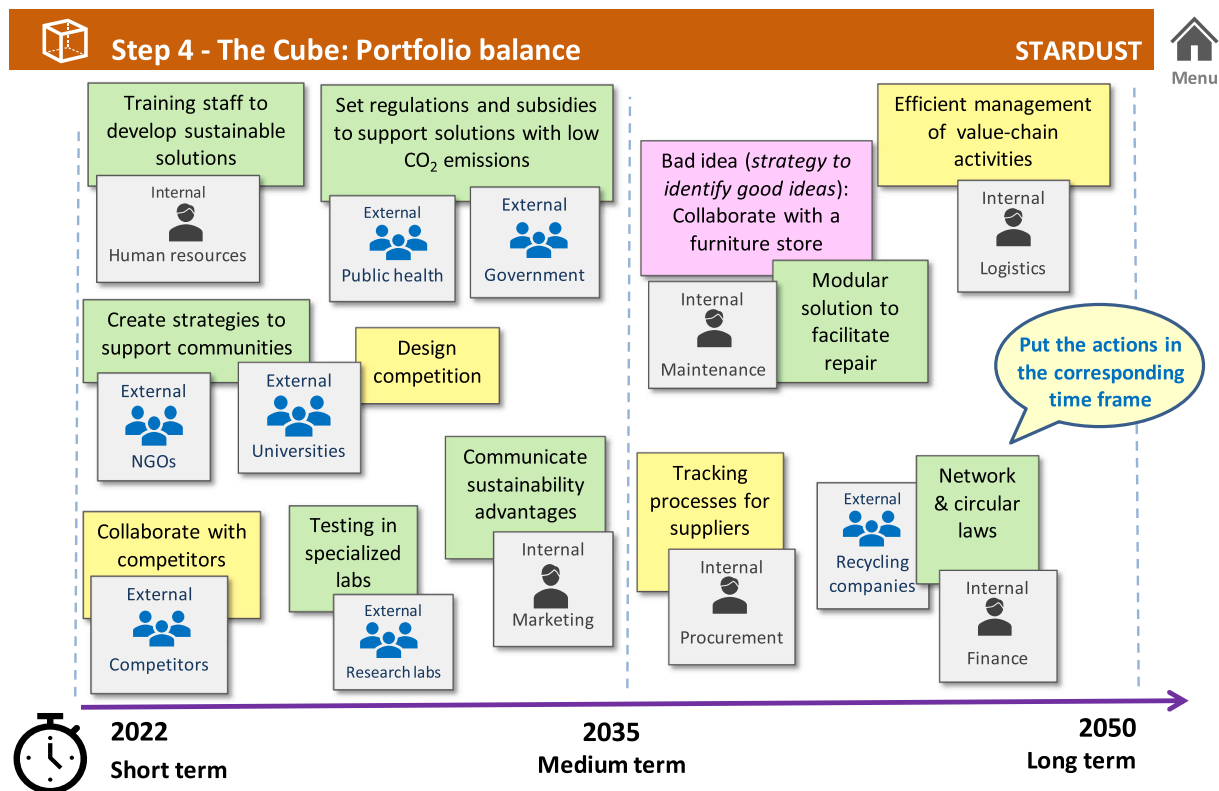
Step 4 - The Cube: Portfolio balance

STARDUST

Menu

Training staff to develop sustainable solutions

Internal

Human resources

Set regulations and subsidies to support solutions with low $CO_2$ emissions

External

Public health

External

Government

Bad idea (*strategy to identify good ideas*): Collaborate with a furniture store

Efficient management of value-chain activities

Internal

Logistics

Create strategies to support communities

External

NGOs

External

Universities

Design competition

Internal

Maintenance

Modular solution to facilitate repair

Put the actions in the corresponding time frame

Communicate sustainability advantages

Internal

Marketing

Collaborate with competitors

External

Competitors

Testing in specialized labs

External

Research labs

Tracking processes for suppliers

Internal

Procurement

External

Recycling companies

Network & circular laws

Internal

Finance

2022
Short term

2035
Medium term

2050
Long term